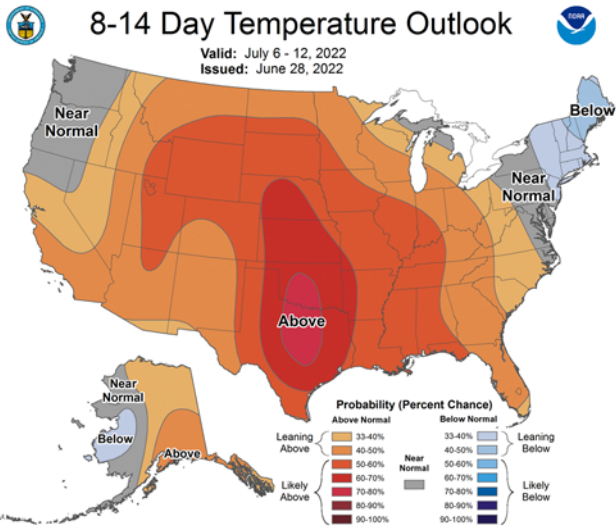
8-14 Day Temperature Outlook

Valid: July 6 - 12, 2022
Issued: June 28, 2022

Near Normal

Below

Near Normal

Above

Near Normal

Below

Above

Probability (Percent Chance)

| | Above Normal | Near Normal | Below Normal | |
|---|---|---|---|---|
| Leaning Above | 33-40% | | 33-40% | Leaning Below |
| | 40-50% | | 40-50% | |
| | 50-60% | | 50-60% | |
| Likely Above | 60-70% | | 60-70% | Likely Below |
| | 70-80% | | 70-80% | |
| | 80-90% | | 80-90% | |
| | 90-100% | | 90-100% | |